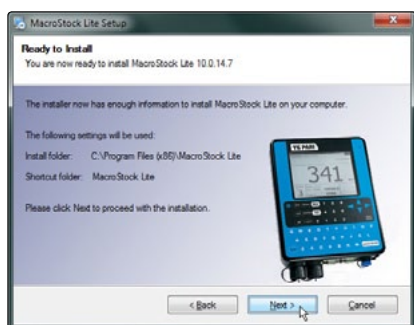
MacroStock Lite Setup

Ready to Install
You are now ready to install MacroStock Lite 10.0.14.7

The installer now has enough information to install MacroStock Lite on your computer.

The following settings will be used:

Install folder: C:\Program Files (x86)\MacroStock Lite

Shortcut folder: MacroStock Lite

Please click Next to proceed with the installation.

TE PARI

341

< Back

Next >

Cancel